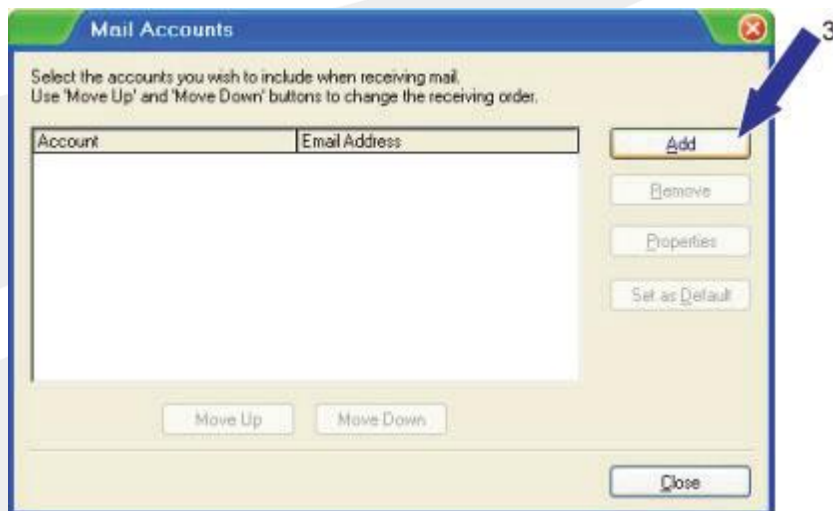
Mail Accounts

3

Select the accounts you wish to include when receiving mail.
Use 'Move Up' and 'Move Down' buttons to change the receiving order.

| Account | Email Address |
|---|---|

Add

Remove

Properties

Set as Default

Move Up

Move Down

Close